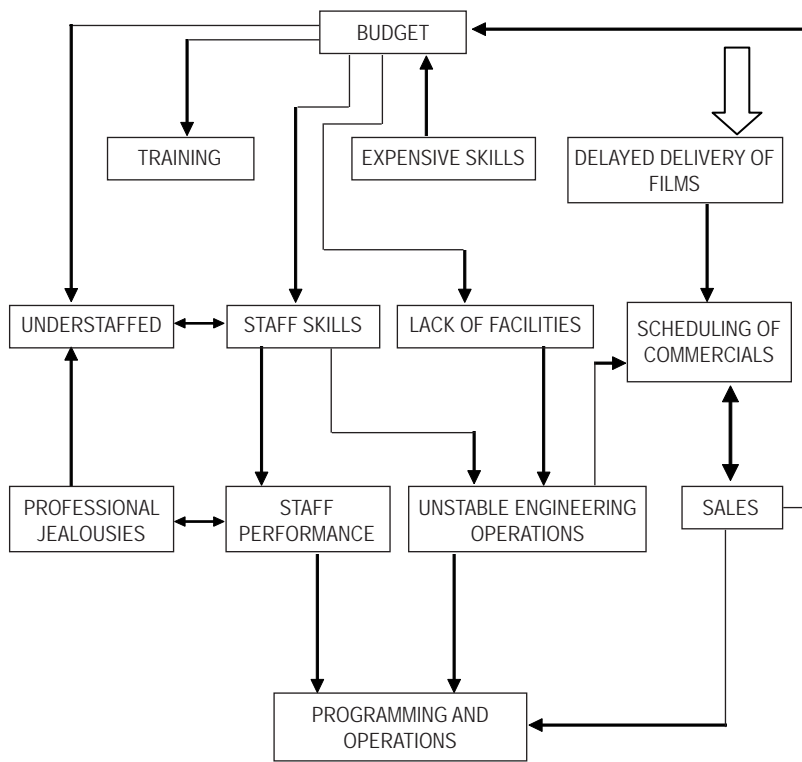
BUDGET

TRAINING

EXPENSIVE SKILLS

DELAYED DELIVERY OF FILMS

UNDERSTAFFED

STAFF SKILLS

LACK OF FACILITIES

SCHEDULING OF COMMERCIALS

PROFESSIONAL JEALOUSIES

STAFF PERFORMANCE

UNSTABLE ENGINEERING OPERATIONS

SALES

PROGRAMMING AND OPERATIONS